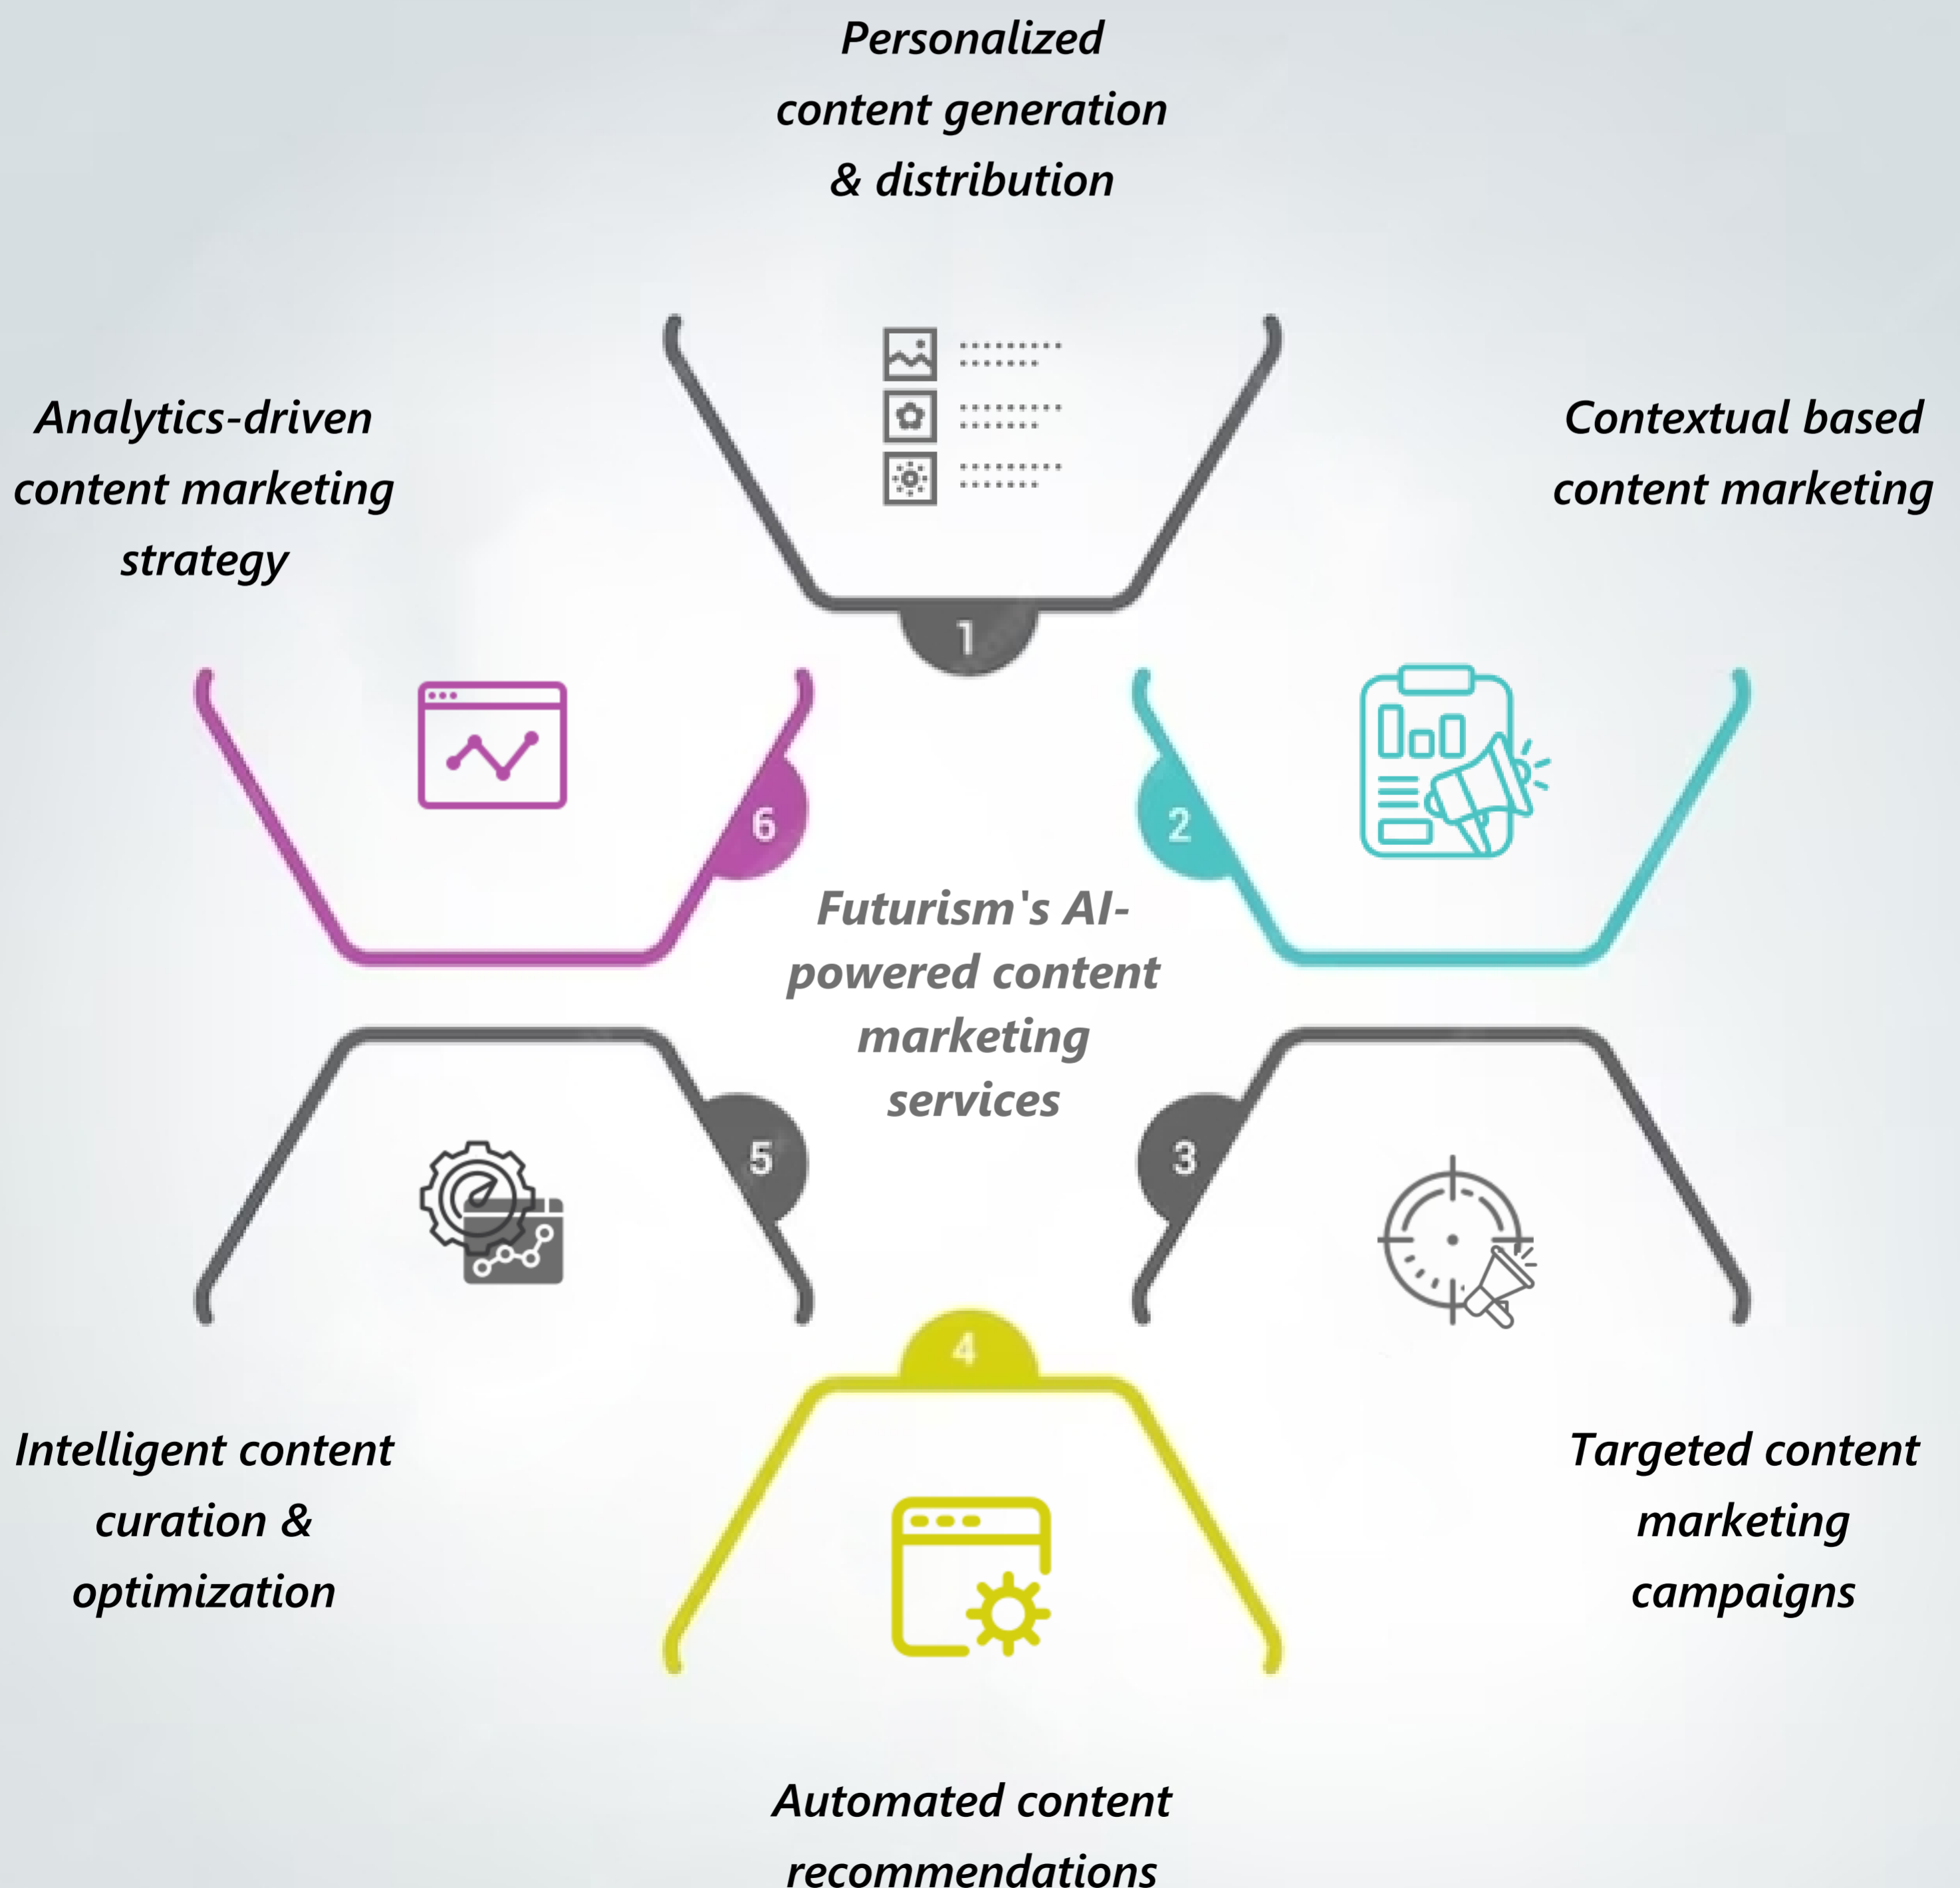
Personalized content generation & distribution

Analytics-driven content marketing strategy

Contextual based content marketing

1

6

2

Futurism's AI-powered content marketing services

5

3

4

Intelligent content curation & optimization

Targeted content marketing campaigns

Automated content recommendations